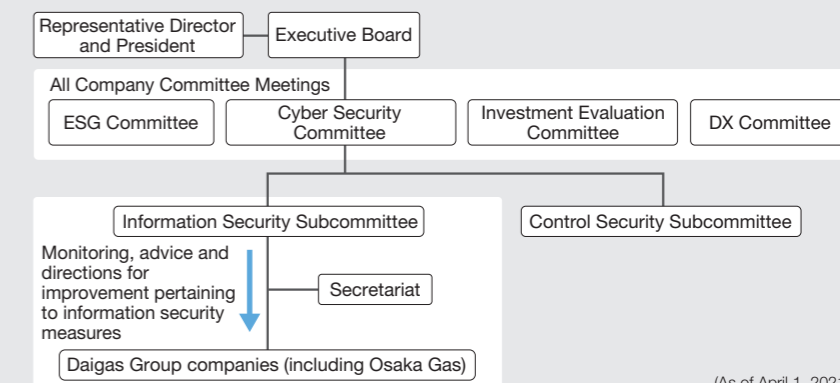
Representative Director and President

Executive Board

All Company Committee Meetings

ESG Committee

Cyber Security Committee

Investment Evaluation Committee

DX Committee

Information Security Subcommittee

Control Security Subcommittee

Monitoring, advice and directions for improvement pertaining to information security measures

Secretariat

Daigas Group companies (including Osaka Gas)

(As of April 1, 202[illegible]